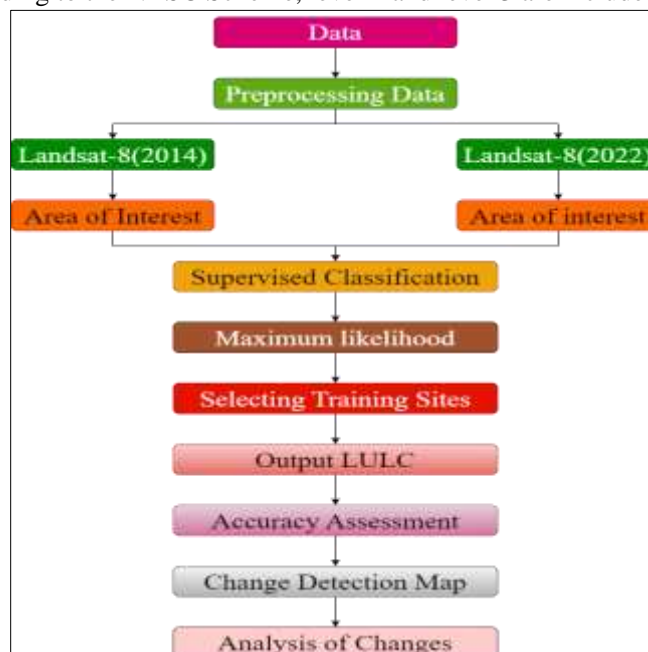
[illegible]

Data

Preprocessing Data

Landsat-8(2014)

Landsat-8(2022)

Area of Interest

Area of interest

Supervised Classification

Maximum likelihood

Selecting Training Sites

Output LULC

Accuracy Assessment

Change Detection Map

Analysis of Changes